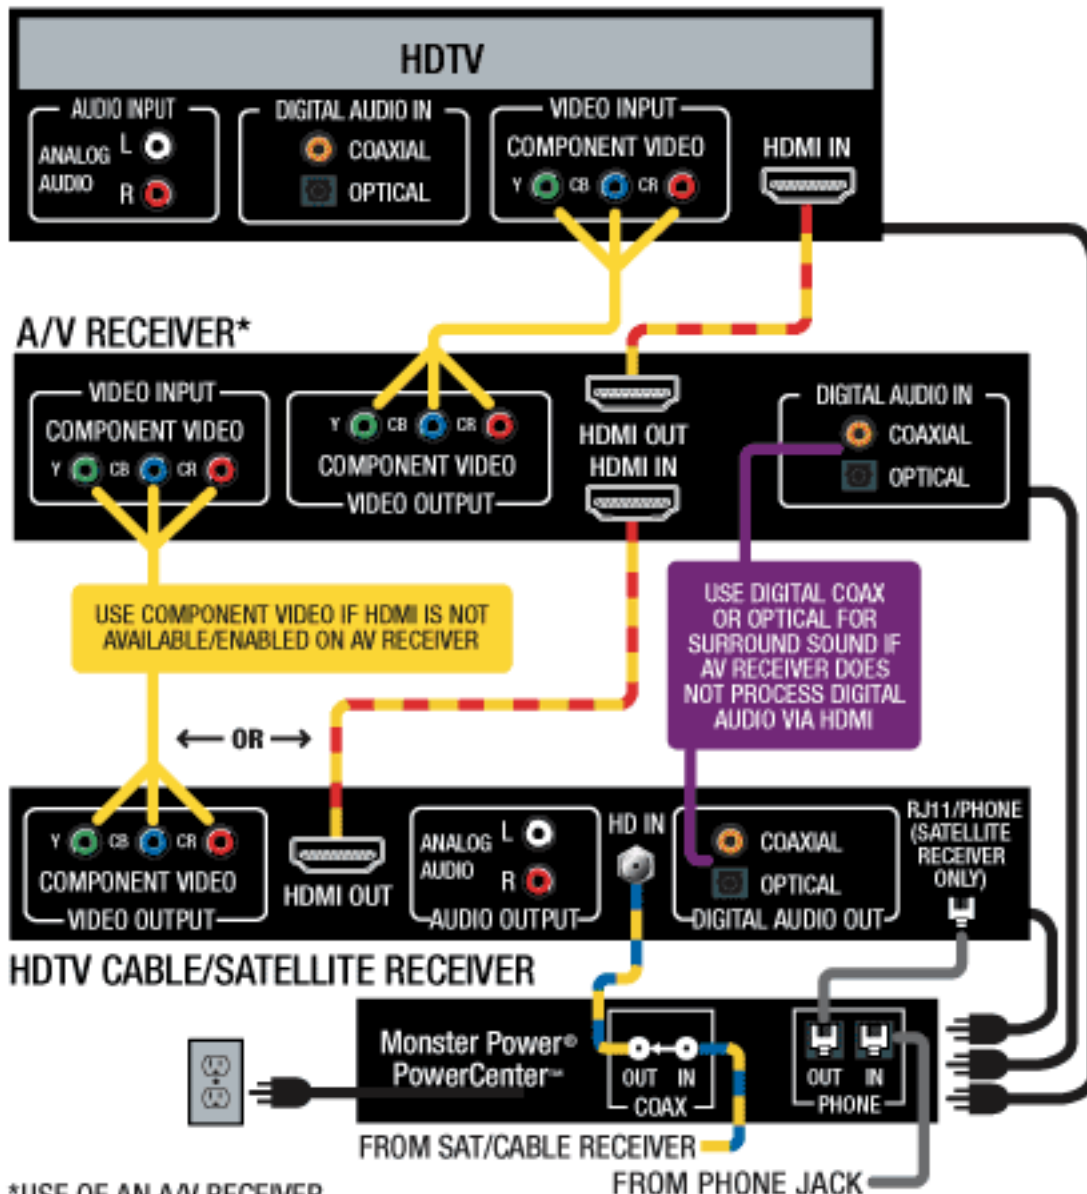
HDTV

AUDIO INPUT
ANALOG AUDIO
L
R

DIGITAL AUDIO IN
COAXIAL
OPTICAL

VIDEO INPUT
COMPONENT VIDEO
Y CB CR

HDMI IN

A/V RECEIVER*

VIDEO INPUT
COMPONENT VIDEO
Y CB CR

Y CB CR
COMPONENT VIDEO
VIDEO OUTPUT

HDMI OUT
HDMI IN

DIGITAL AUDIO IN
COAXIAL
OPTICAL

USE COMPONENT VIDEO IF HDMI IS NOT AVAILABLE/ENABLED ON AV RECEIVER

USE DIGITAL COAX OR OPTICAL FOR SURROUND SOUND IF AV RECEIVER DOES NOT PROCESS DIGITAL AUDIO VIA HDMI

← OR →

Y CB CR
COMPONENT VIDEO
VIDEO OUTPUT

HDMI OUT

ANALOG AUDIO
L
R
AUDIO OUTPUT

HD IN

COAXIAL
OPTICAL
DIGITAL AUDIO OUT

RJ11/PHONE (SATELLITE RECEIVER ONLY)

HDTV CABLE/SATELLITE RECEIVER

Monster Power® PowerCenter™

OUT IN
COAX

OUT IN
PHONE

FROM SAT/CABLE RECEIVER

FROM PHONE JACK

*USE OF AN A/V RECEIVER